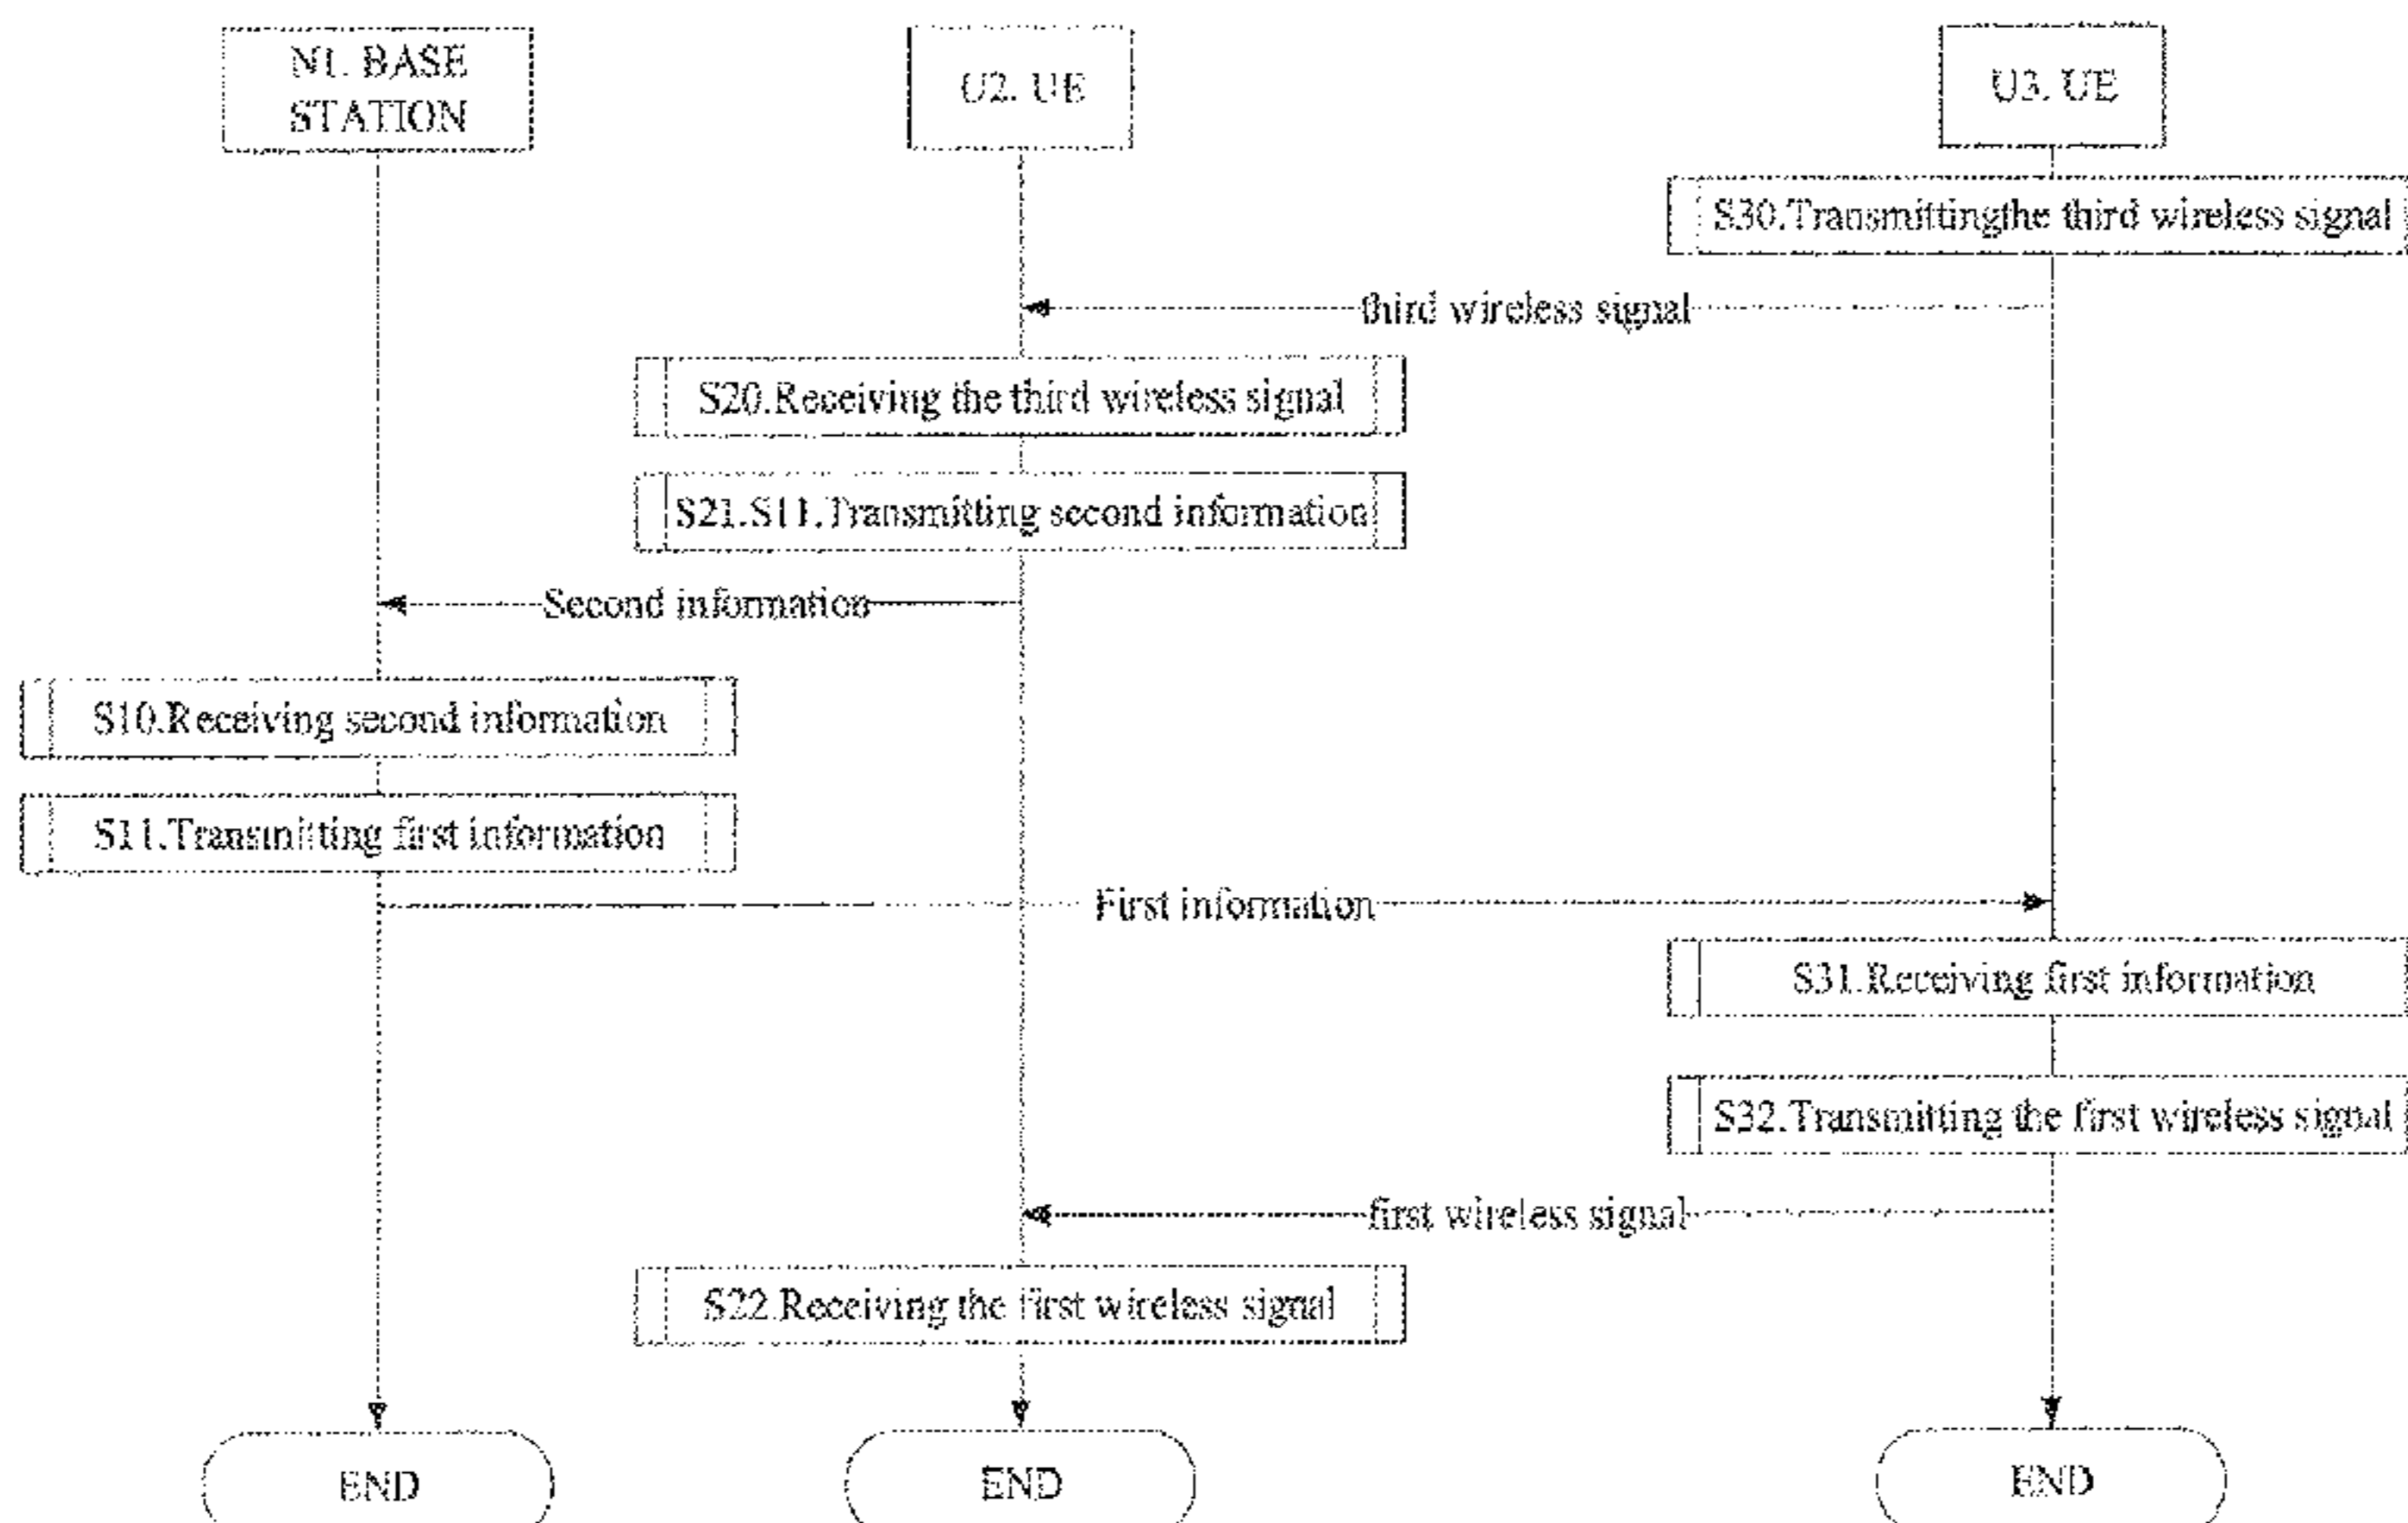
N1. BASE STATION

U2. UE

U3. UE

S30.Transmittingthe third wireless signal

third wireless signal

S20.Receiving the third wireless signal

S21.S11.Transmitting second information

Second information

S10.Receiving second information

S11.Transmitting first information

First information

S31.Receiving first information

S32.Transmitting the first wireless signal

first wireless signal

S22.Receiving the first wireless signal

END

END

END